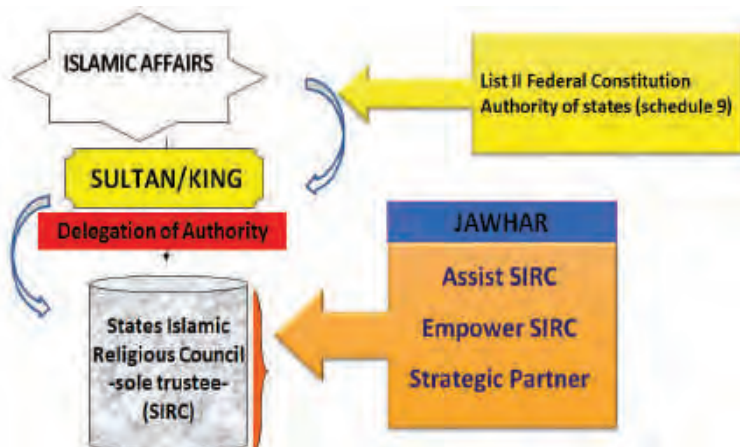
ISLAMIC AFFAIRS

List II Federal Constitution
Authority of states (schedule 9)

SULTAN/KING

Delegation of Authority

JAWHAR

Assist SIRC

Empower SIRC

Strategic Partner

States Islamic Religious Council -sole trustee- (SIRC)